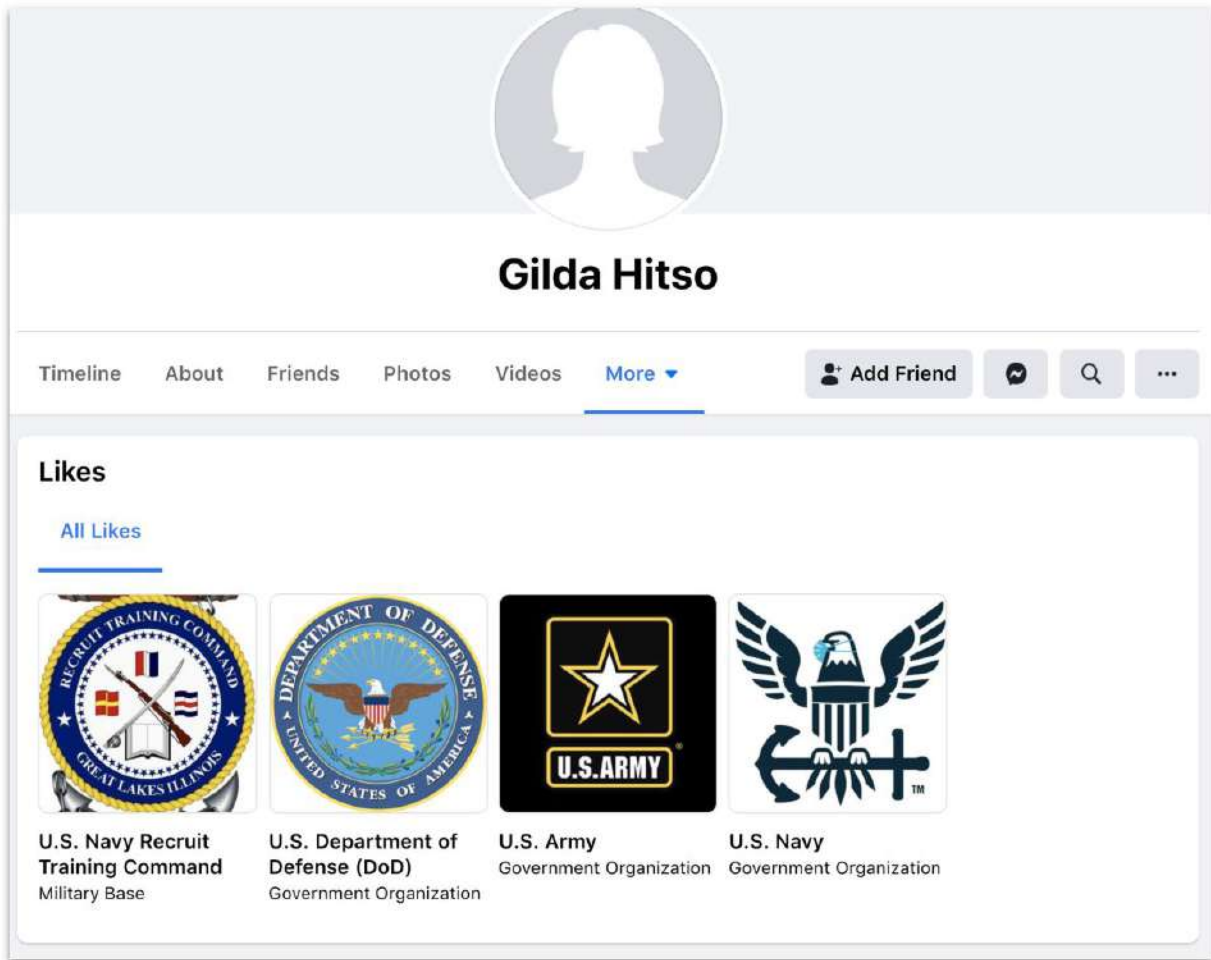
Gilda Hitso

Timeline About Friends Photos Videos More ▾

Add Friend

Likes

All Likes

RECRUIT TRAINING COMMAND GREAT LAKES ILLINOIS

DEPARTMENT OF DEFENSE UNITED STATES OF AMERICA

U.S.ARMY ®

TM

U.S. Navy Recruit Training Command
Military Base

U.S. Department of Defense (DoD)
Government Organization

U.S. Army
Government Organization

U.S. Navy
Government Organization